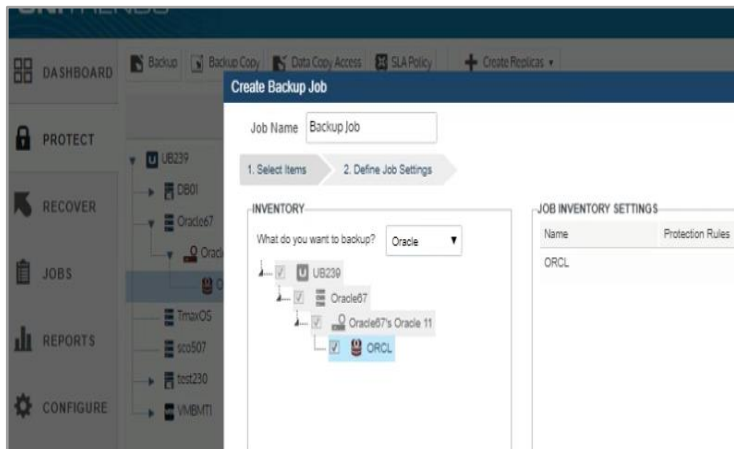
DASHBOARD

PROTECT

RECOVER

JOBS

REPORTS

CONFIGURE

Backup Backup Copy Data Copy Access SLA Policy Create Replicas

UB239
DB01
Oracle67
Orac
TmaxOS
sco507
test230
VMBMTI

Create Backup Job

Job Name Backup Job

1. Select Items 2. Define Job Settings

INVENTORY

What do you want to backup? Oracle

UB239
Oracle67
Oracle67's Oracle 11
ORCL

JOB INVENTORY SETTINGS

| Name | Protection Rules |
|---|---|
| ORCL | |